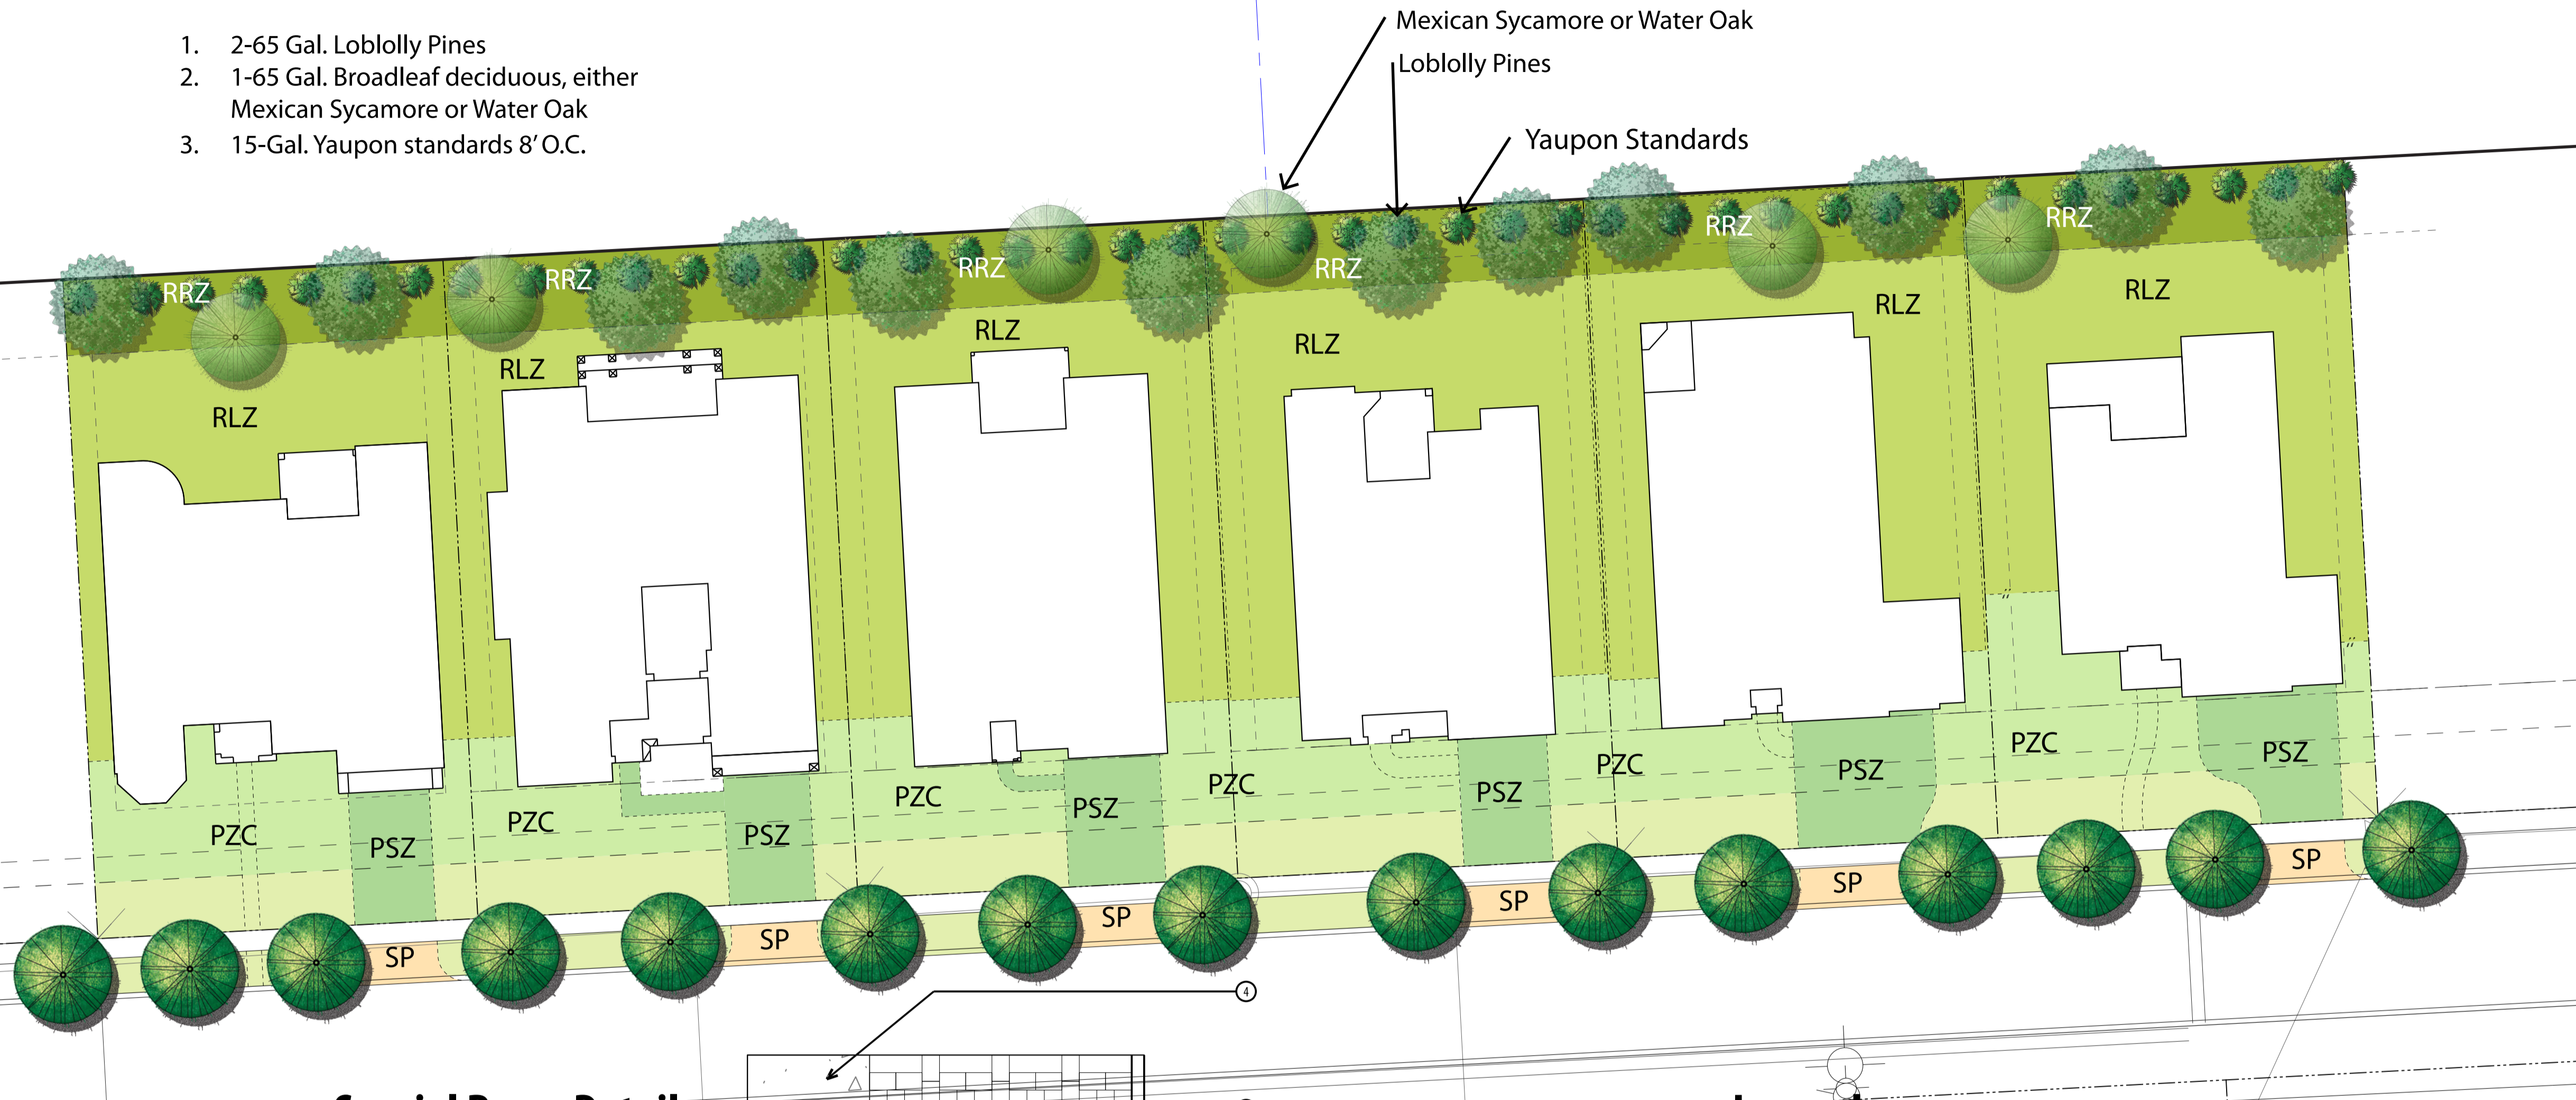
1. 2-65 Gal. Loblolly Pines
2. 1-65 Gal. Broadleaf deciduous, either Mexican Sycamore or Water Oak
3. 15-Gal. Yaupon standards 8' O.C.

Mexican Sycamore or Water Oak
Loblolly Pines
Yaupon Standards

RRZ RRZ RRZ RRZ RRZ RRZ

RLZ RLZ RLZ RLZ RLZ RLZ

PZC PSZ PZC PSZ PZC PSZ PZC PSZ PZC PSZ PZC PSZ

SP SP SP SP SP SP

4

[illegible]